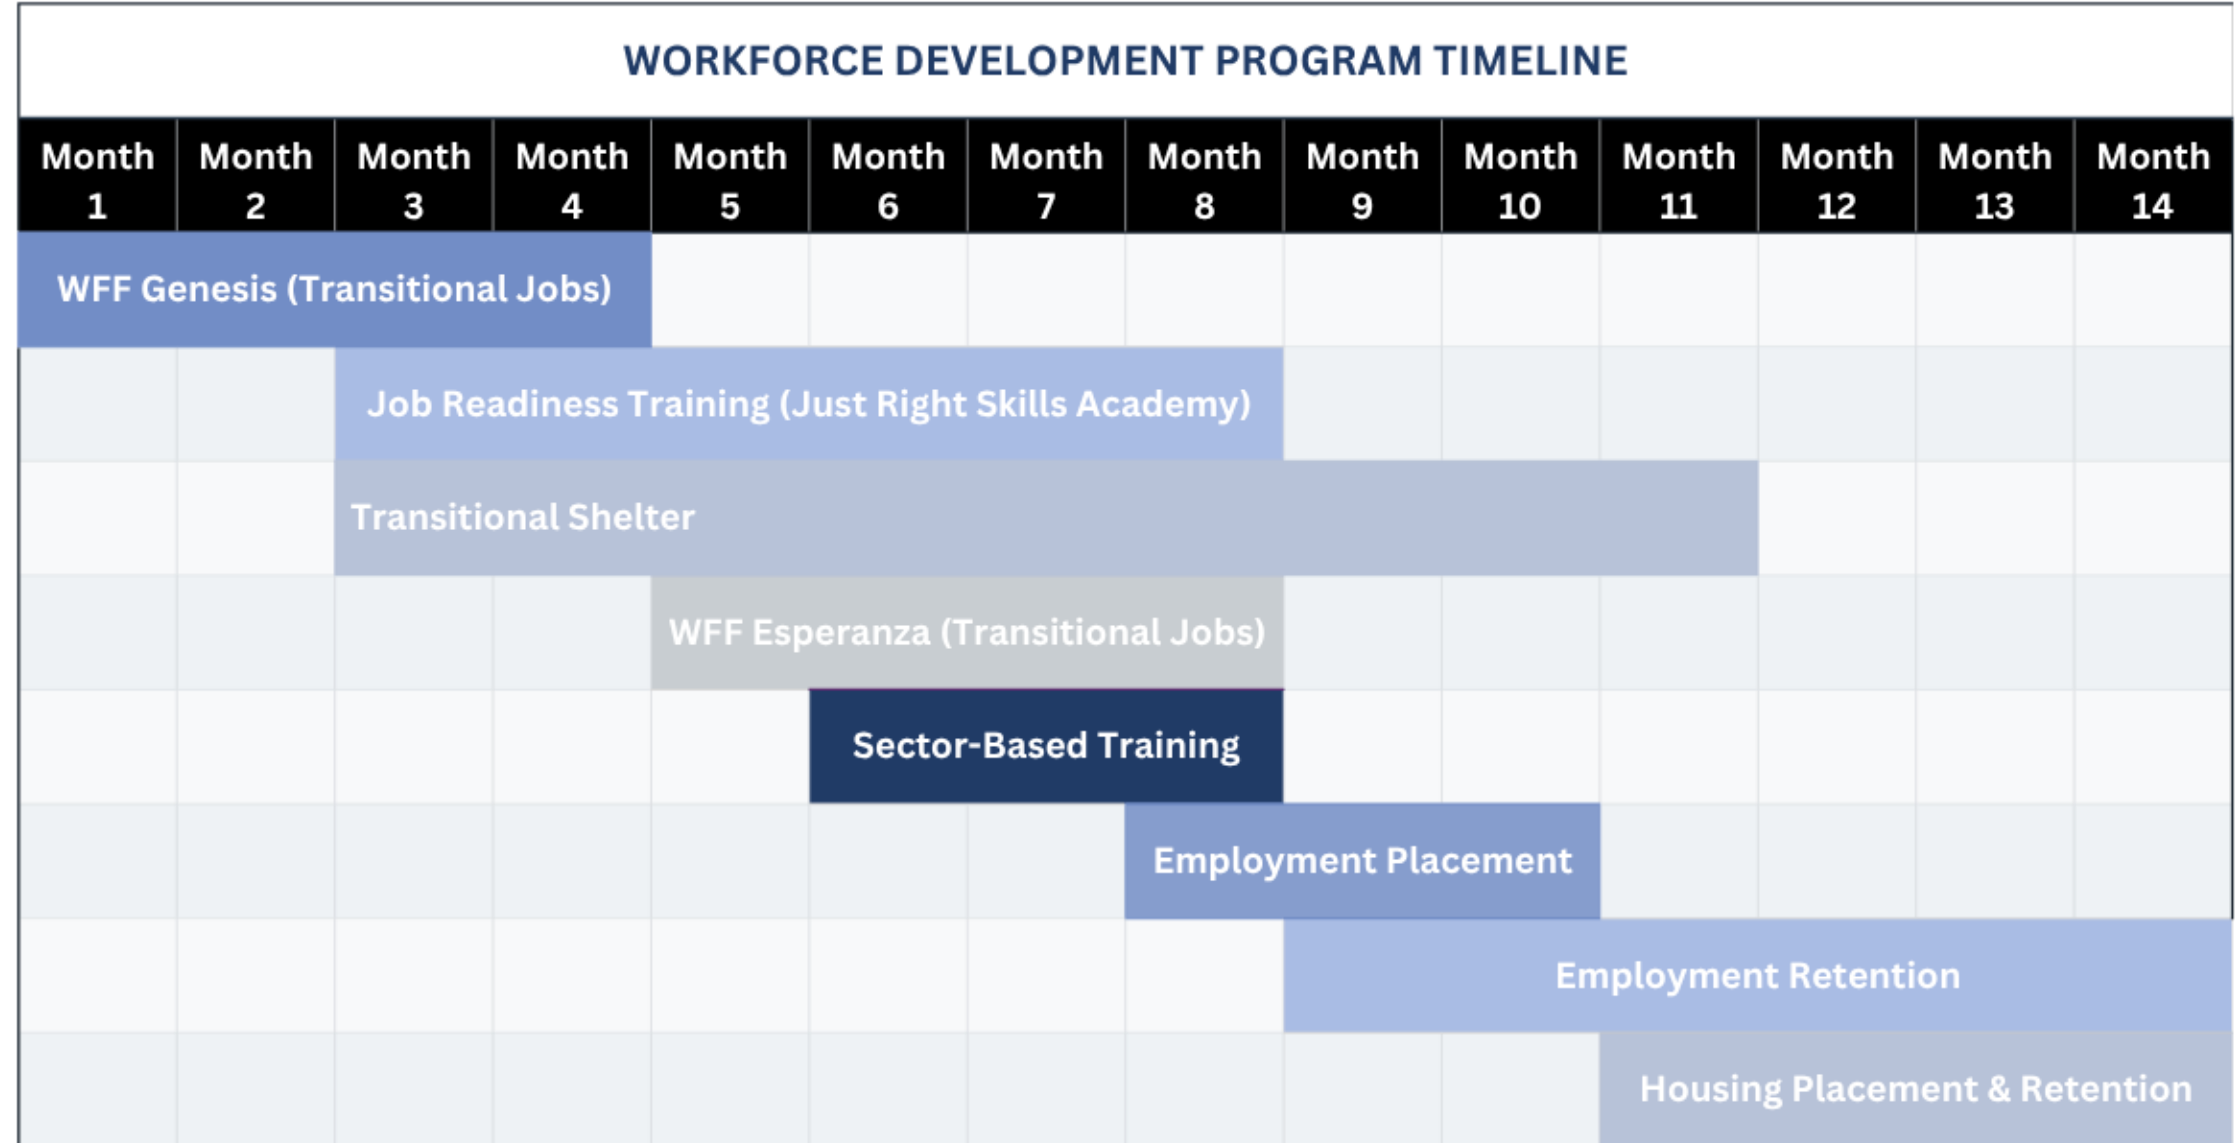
WORKFORCE DEVELOPMENT PROGRAM TIMELINE

| Month 1 | Month 2 | Month 3 | Month 4 | Month 5 | Month 6 | Month 7 | Month 8 | Month 9 | Month 10 | Month 11 | Month 12 | Month 13 | Month 14 |
|---|---|---|---|---|---|---|---|---|---|---|---|---|---|

WFF Genesis (Transitional Jobs)

Job Readiness Training (Just Right Skills Academy)

Transitional Shelter

WFF Esperanza (Transitional Jobs)

Sector-Based Training

Employment Placement

Employment Retention

Housing Placement & Retention